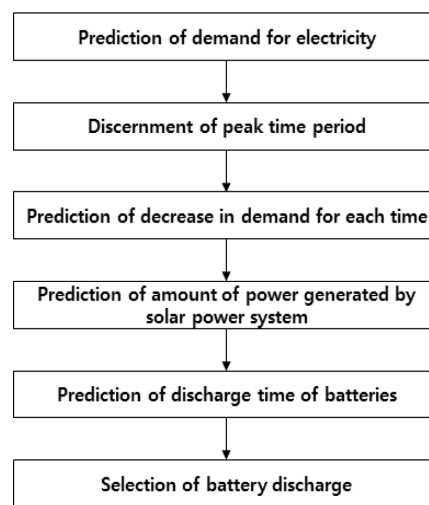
Prediction of demand for electricity

Discernment of peak time period

Prediction of decrease in demand for each time

Prediction of amount of power generated by solar power system

Prediction of discharge time of batteries

Selection of battery discharge